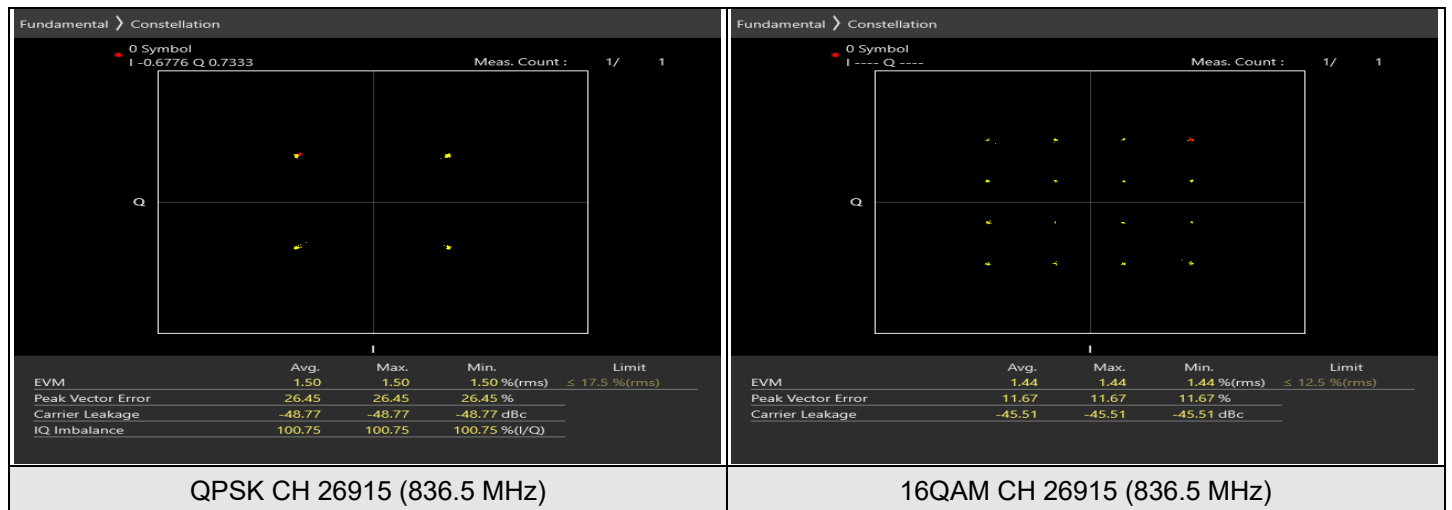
Fundamental 〉 Constellation

0 Symbol
I -0.6776 Q 0.7333

Meas. Count : 1/ 1

Q

I

| | Avg. | Max. | Min. | Limit |
|---|---|---|---|---|
| EVM | 1.50 | 1.50 | 1.50 %(rms) | ≤ 17.5 %(rms) |
| Peak Vector Error | 26.45 | 26.45 | 26.45 % | |
| Carrier Leakage | -48.77 | -48.77 | -48.77 dBc | |
| IQ Imbalance | 100.75 | 100.75 | 100.75 %(I/Q) | |

Fundamental 〉 Constellation

0 Symbol
I ---- Q ----

Meas. Count : 1/ 1

Q

I

| | Avg. | Max. | Min. | Limit |
|---|---|---|---|---|
| EVM | 1.44 | 1.44 | 1.44 %(rms) | ≤ 12.5 %(rms) |
| Peak Vector Error | 11.67 | 11.67 | 11.67 % | |
| Carrier Leakage | -45.51 | -45.51 | -45.51 dBc | |

QPSK CH 26915 (836.5 MHz)

16QAM CH 26915 (836.5 MHz)